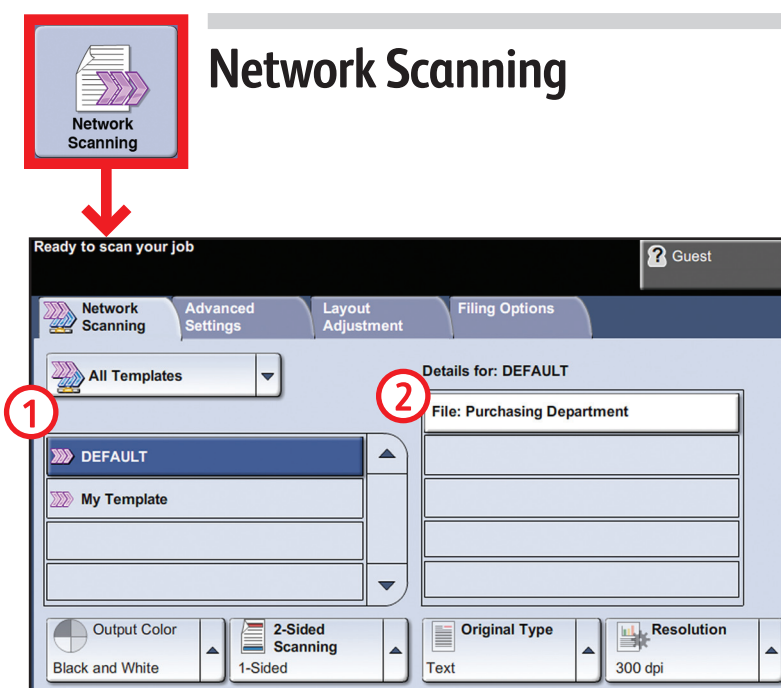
Network Scanning

Network Scanning

Ready to scan your job

Guest

Network Scanning

Advanced Settings

Layout Adjustment

Filing Options

All Templates

Details for: DEFAULT

1

2

File: Purchasing Department

DEFAULT

My Template

Output Color

Black and White

2-Sided Scanning

1-Sided

Original Type

Text

Resolution

300 dpi